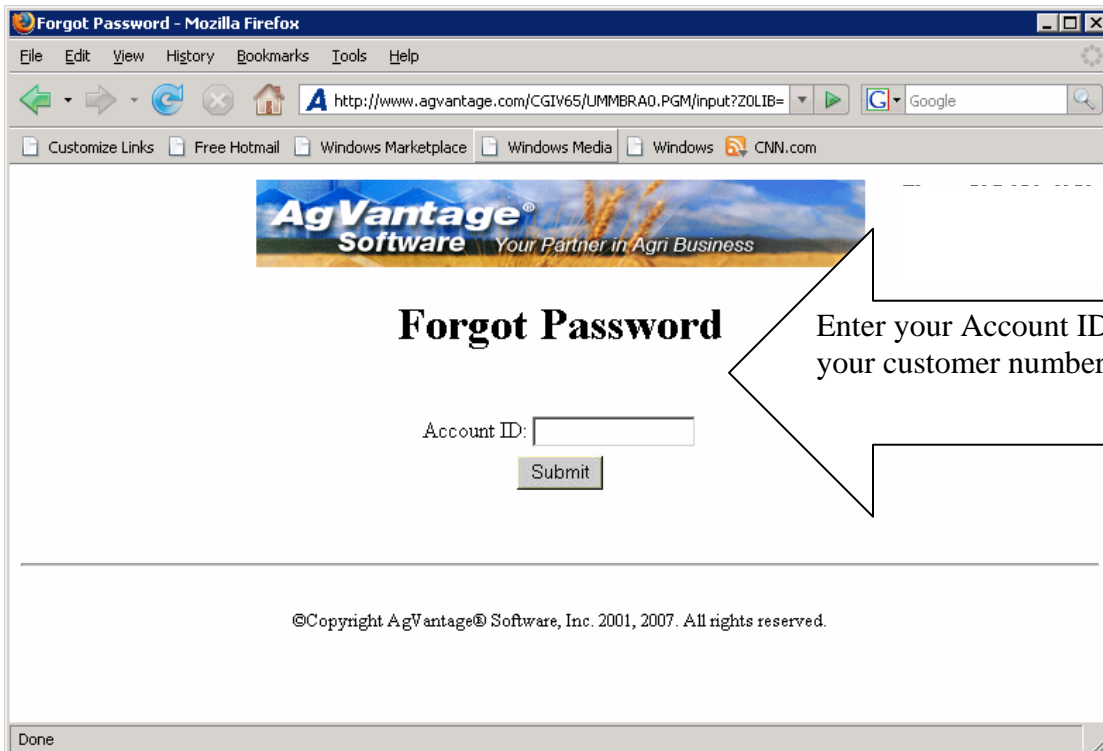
Forgot Password - Mozilla Firefox

File Edit View History Bookmarks Tools Help

http://www.agvantage.com/CGIV65/UMMBRA0.PGM/input?Z0LIB=

Google

Customize Links Free Hotmail Windows Marketplace Windows Media Windows CNN.com

AgVantage® Software Your Partner in Agri Business

Forgot Password

Enter your Account ID your customer number

Account ID:

Submit

©Copyright AgVantage® Software, Inc. 2001, 2007. All rights reserved.

Done